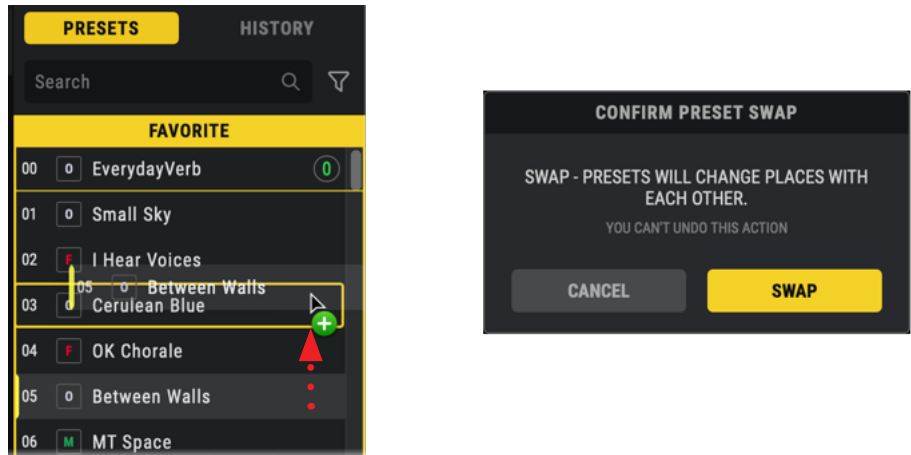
PRESETS HISTORY

Search

FAVORITE

00 O EverydayVerb 0

01 O Small Sky

02 F I Hear Voices

05 O Between Walls

03 O Cerulean Blue

04 F OK Chorale

05 O Between Walls

06 M MT Space

CONFIRM PRESET SWAP

SWAP - PRESETS WILL CHANGE PLACES WITH EACH OTHER.

YOU CAN'T UNDO THIS ACTION

CANCEL

SWAP